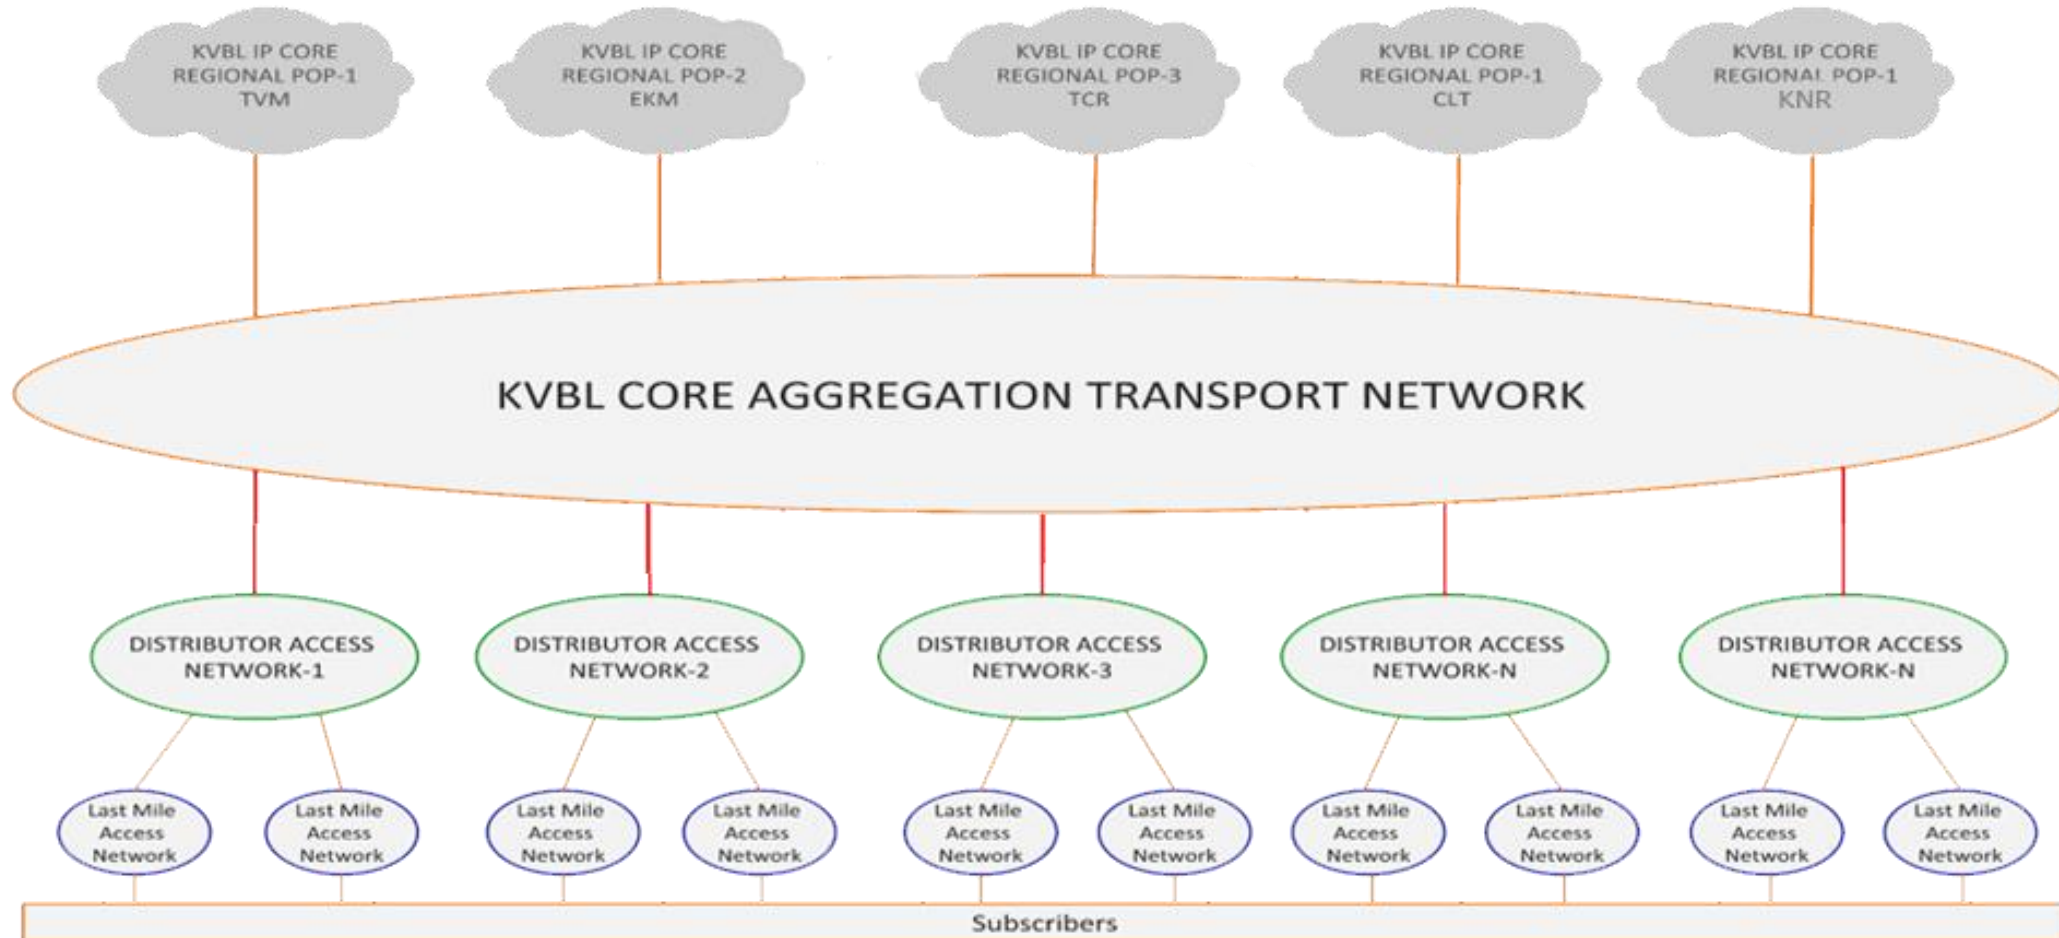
KVBL IP CORE
REGIONAL POP-1
TVM

KVBL IP CORE
REGIONAL POP-2
EKM

KVBL IP CORE
REGIONAL POP-3
TCR

KVBL IP CORE
REGIONAL POP-1
CLT

KVBL IP CORE
REGIONAL POP-1
KNR

KVBL CORE AGGREGATION TRANSPORT NETWORK

DISTRIBUTOR ACCESS NETWORK-1

DISTRIBUTOR ACCESS NETWORK-2

DISTRIBUTOR ACCESS NETWORK-3

DISTRIBUTOR ACCESS NETWORK-N

DISTRIBUTOR ACCESS NETWORK-N

Last Mile Access Network

Last Mile Access Network

Last Mile Access Network

Last Mile Access Network

Last Mile Access Network

Last Mile Access Network

Last Mile Access Network

Last Mile Access Network

Last Mile Access Network

Last Mile Access Network

Subscribers